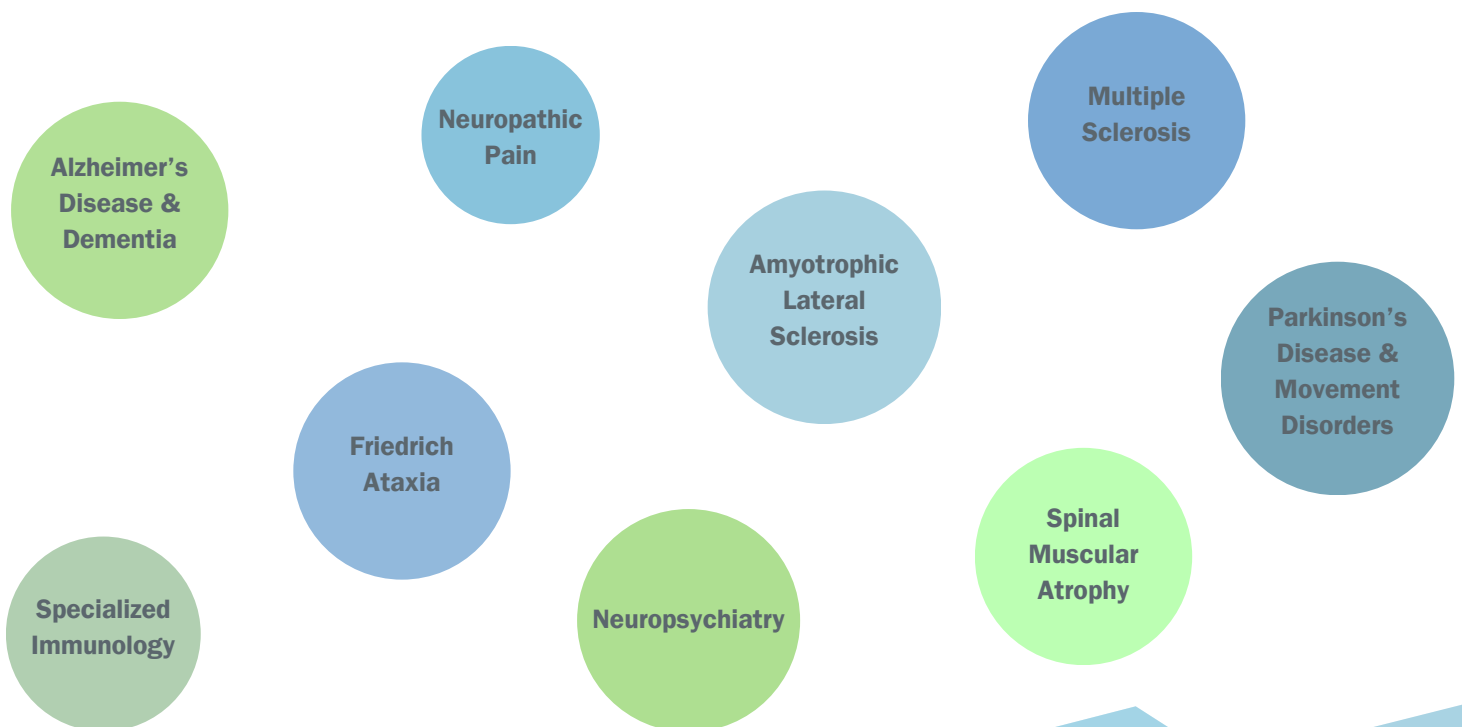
Neuropathic Pain

Multiple Sclerosis

Alzheimer's Disease & Dementia

Amyotrophic Lateral Sclerosis

Parkinson's Disease & Movement Disorders

Friedrich Ataxia

Spinal Muscular Atrophy

Specialized Immunology

Neuropsychiatry